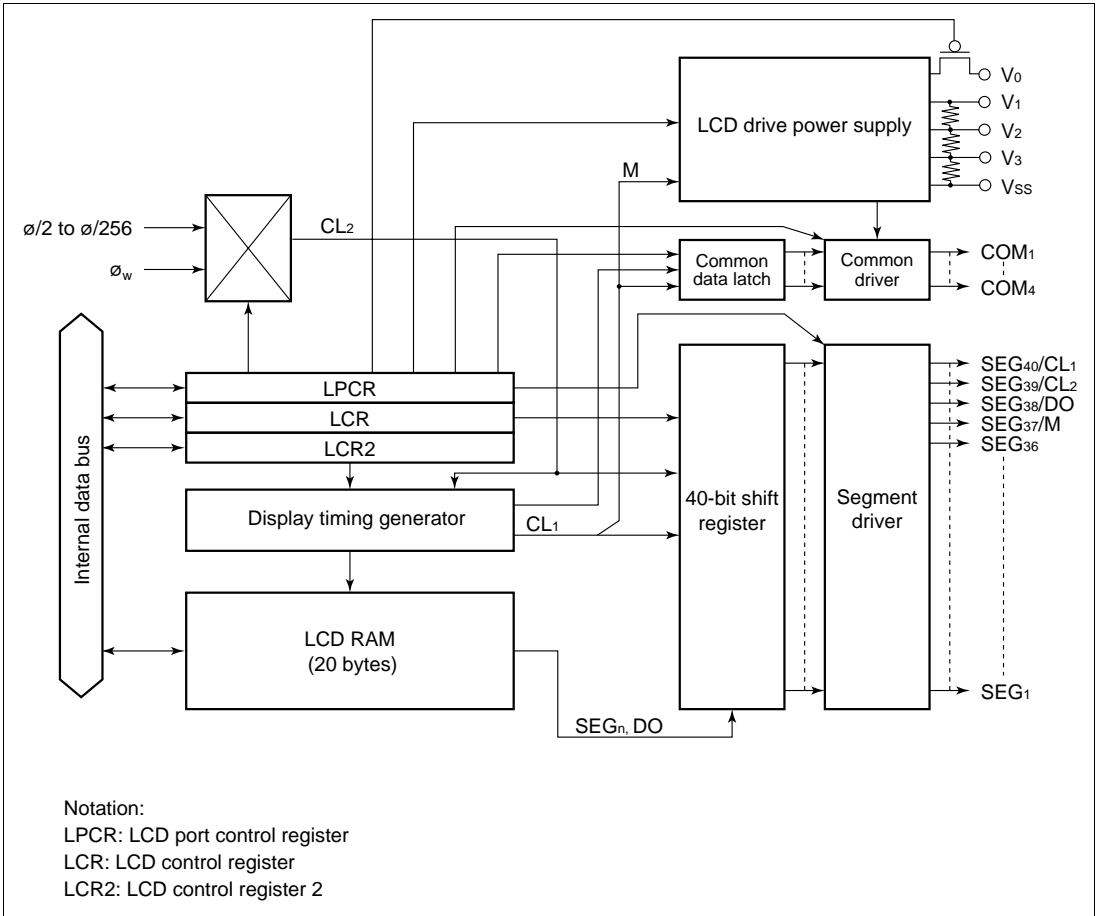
$V_0$
$V_1$
$V_2$
$V_3$
$V_{SS}$
LCD drive power supply
M
ø/2 to ø/256
$CL_2$
$ø_w$
Common data latch
Common driver
$COM_1$
$COM_4$
Internal data bus
LPCR
LCR
LCR2
$SEG_{40}/CL_1$
$SEG_{39}/CL_2$
$SEG_{38}/DO$
$SEG_{37}/M$
$SEG_{36}$
40-bit shift register
Segment driver
Display timing generator
$CL_1$
LCD RAM (20 bytes)
$SEG_1$
$SEG_n$, DO

Notation:
LPCR: LCD port control register
LCR: LCD control register
LCR2: LCD control register 2